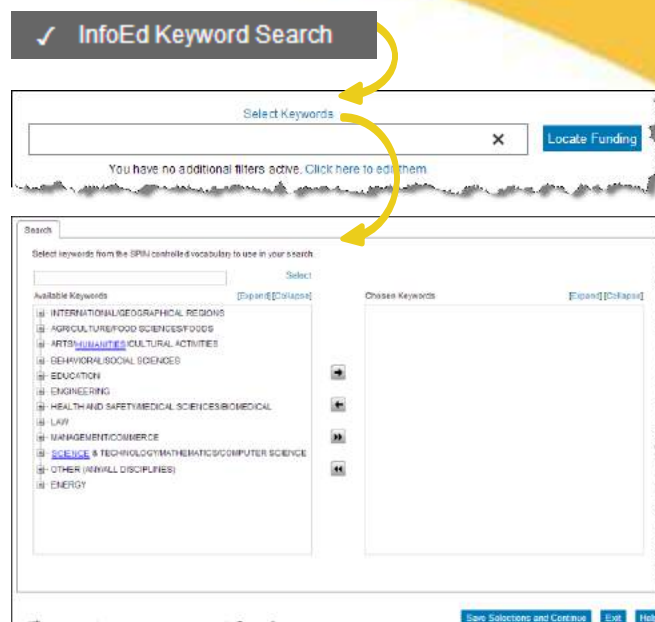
✓ InfoEd Keyword Search

Select Keywords

×

Locate Funding

You have no additional filters active. Click here to edit them

Search

Select keywords from the SPIN controlled vocabulary to use in your search.

Select

Available Keywords

[Expand] [Collapse]

INTERNATIONAL/GEOGRAPHICAL REGIONS
AGRICULTURE/FOOD SCIENCES/FOODS
ARTS/HUMANITIES/CULTURAL ACTIVITIES
BEHAVIORAL/SOCIAL SCIENCES
EDUCATION
ENGINEERING
HEALTH AND SAFETY/MEDICAL SCIENCES/BIOMEDICAL
LAW
MANAGEMENT/COMMERCE
SCIENCE & TECHNOLOGY/MATHEMATICS/COMPUTER SCIENCE
OTHER (ANY/ALL DISCIPLINES)
ENERGY

Chosen Keywords

[Expand] [Collapse]

Save Selections and Continue

Exit

Help